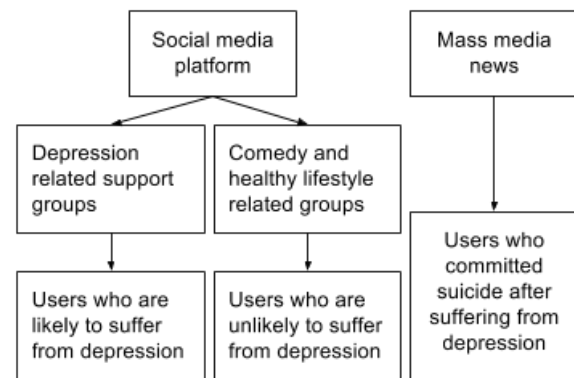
Social media platform

Depression related support groups

Comedy and healthy lifestyle related groups

Users who are likely to suffer from depression

Users who are unlikely to suffer from depression

Mass media news

Users who committed suicide after suffering from depression